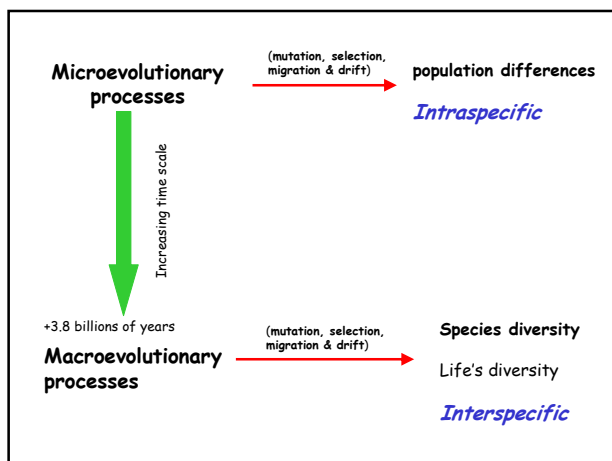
Microevolutionary processes

(mutation, selection, migration & drift)

population differences

Intraspecific

Increasing time scale

+3.8 billions of years

Macroevolutionary processes

(mutation, selection, migration & drift)

Species diversity

Life's diversity

Interspecific